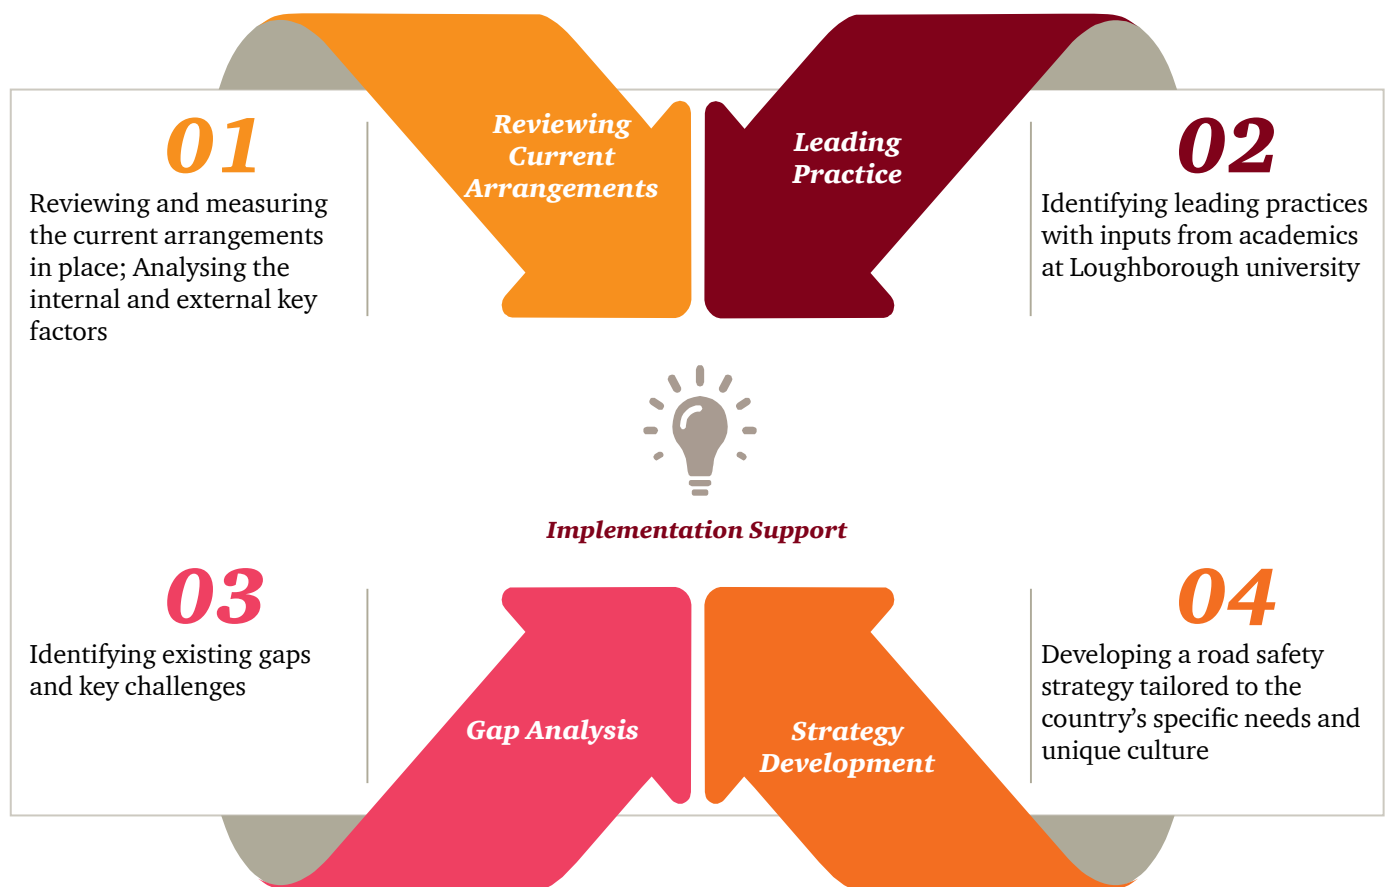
01

Reviewing and measuring the current arrangements in place; Analysing the internal and external key factors

Reviewing Current Arrangements

Leading Practice

02

Identifying leading practices with inputs from academics at Loughborough university

Implementation Support

03

Identifying existing gaps and key challenges

Gap Analysis

Strategy Development

04

Developing a road safety strategy tailored to the country's specific needs and unique culture